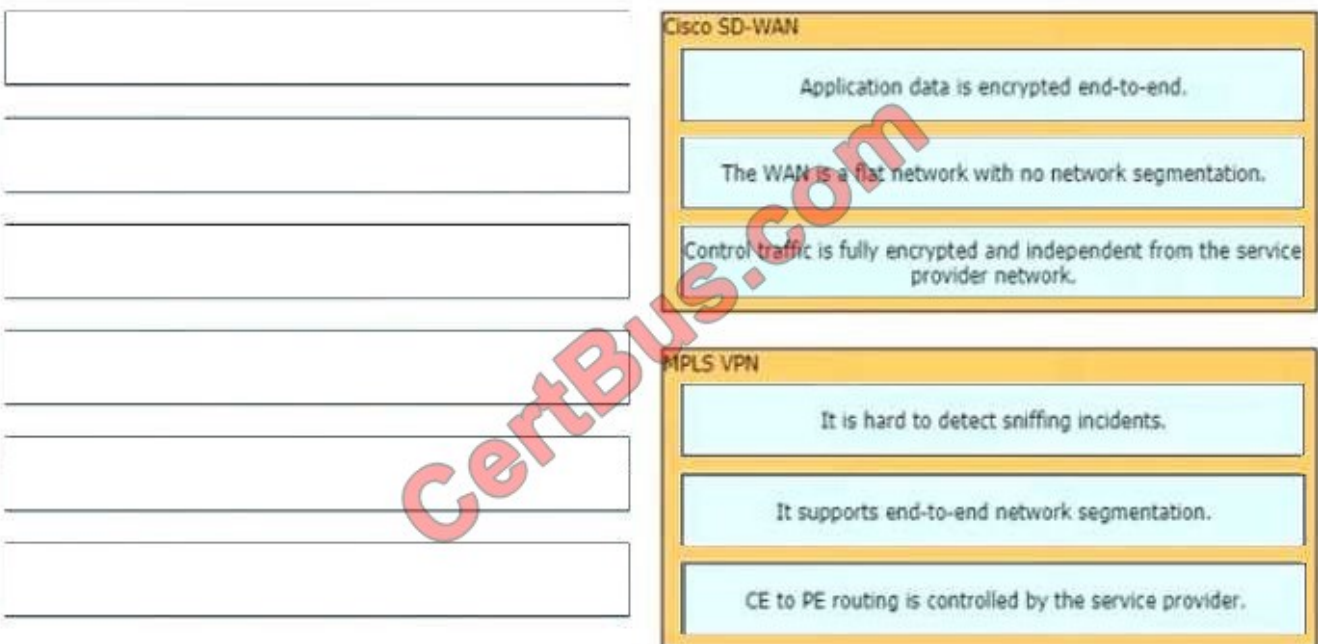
Cisco SD-WAN

Application data is encrypted end-to-end.

The WAN is a flat network with no network segmentation.

Control traffic is fully encrypted and independent from the service provider network.

MPLS VPN

It is hard to detect sniffing incidents.

It supports end-to-end network segmentation.

CE to PE routing is controlled by the service provider.

CertBus.com